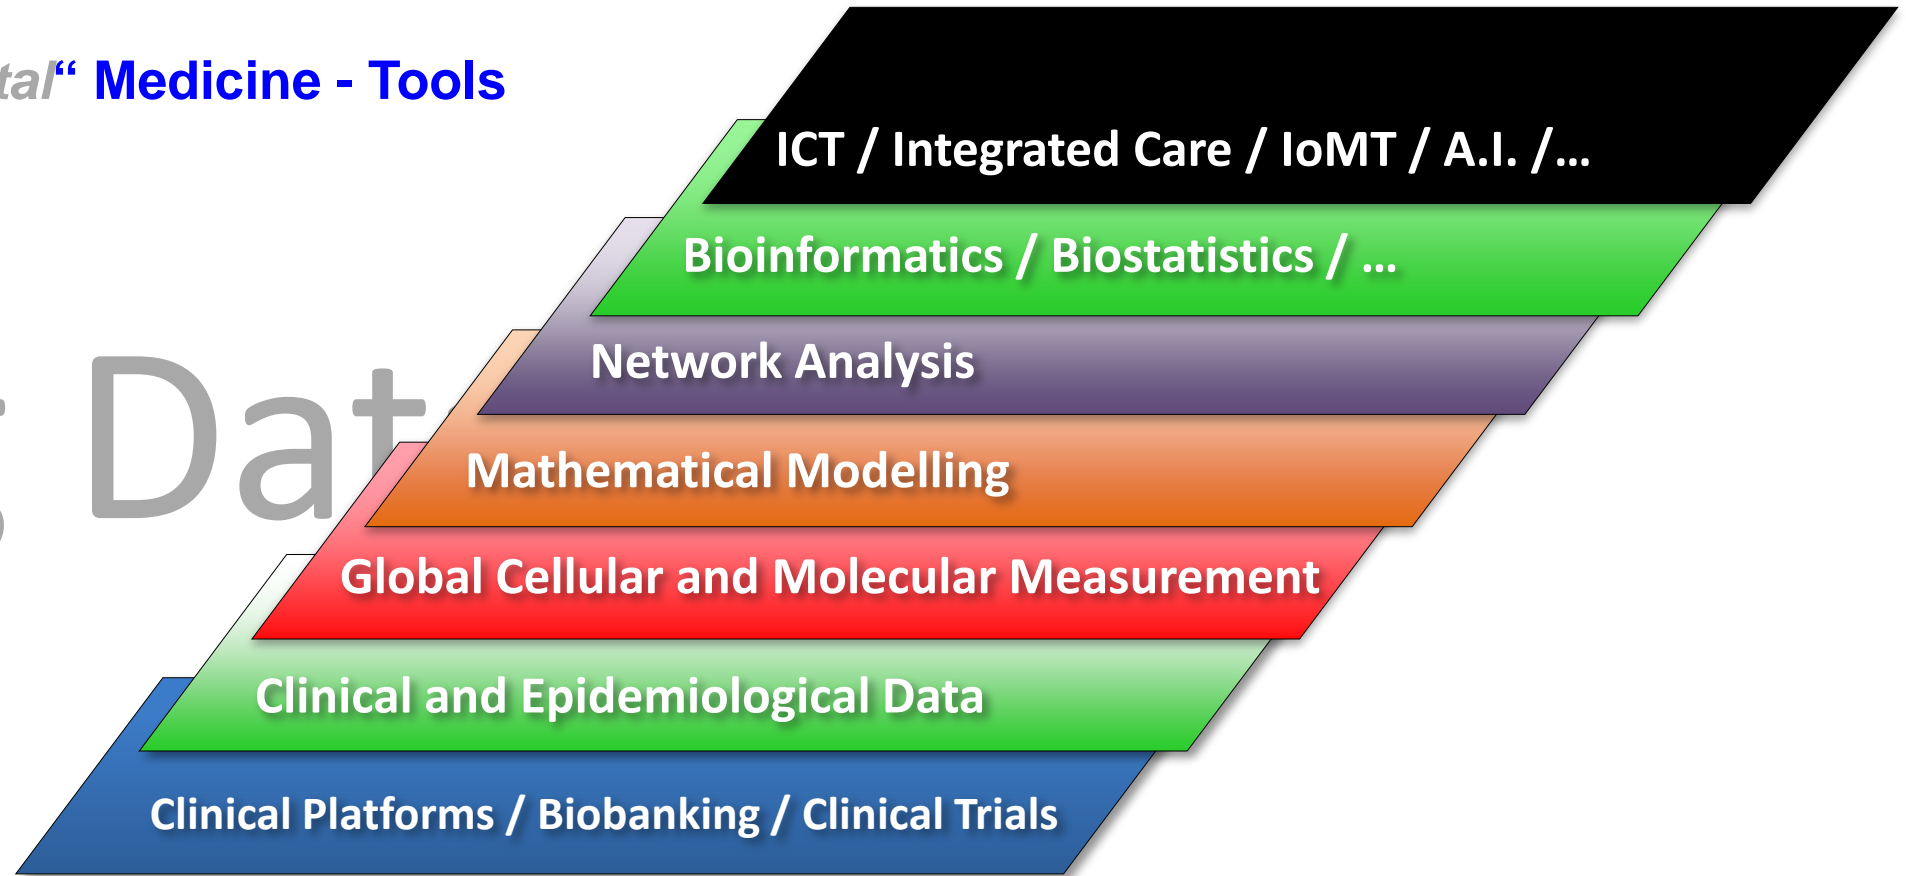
tal“ Medicine - Tools

Dat

ICT / Integrated Care / IoMT / A.I. /…

Bioinformatics / Biostatistics / …

Network Analysis

Mathematical Modelling

Global Cellular and Molecular Measurement

Clinical and Epidemiological Data

Clinical Platforms / Biobanking / Clinical Trials